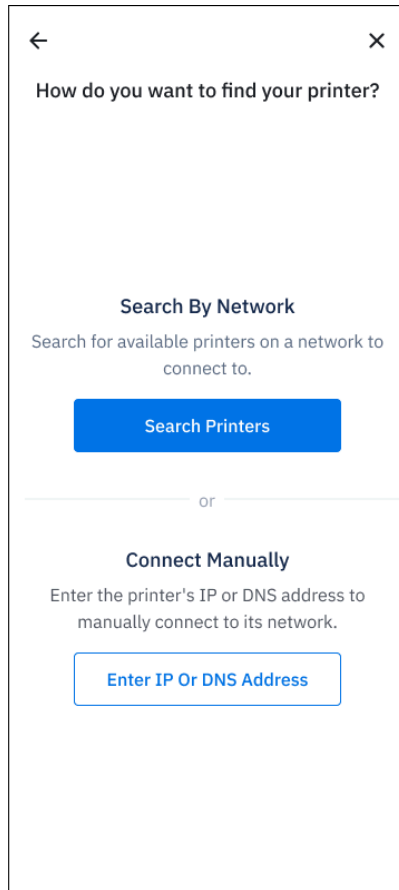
←
×
How do you want to find your printer?

Search By Network
Search for available printers on a network to connect to.

Search Printers

or

Connect Manually
Enter the printer's IP or DNS address to manually connect to its network.

Enter IP Or DNS Address